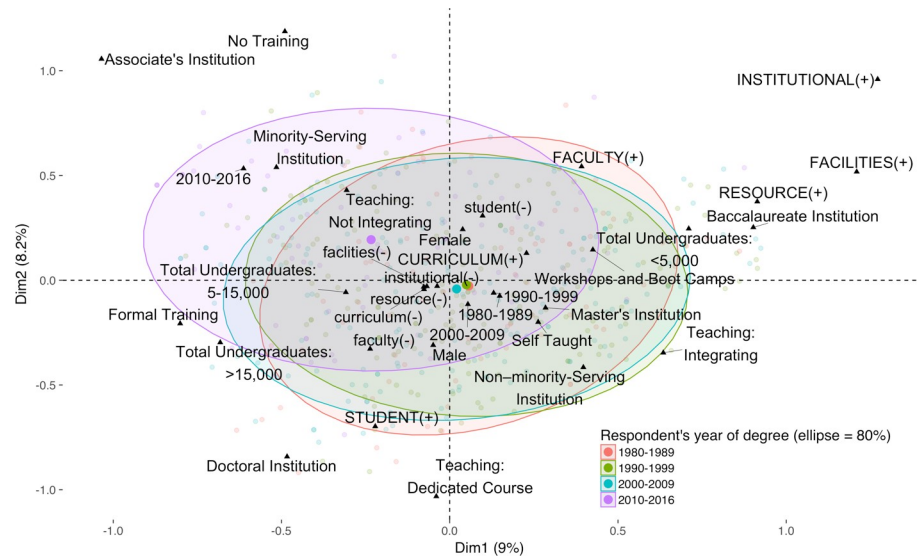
No Training
Associate's Institution
INSTITUTIONAL(+)
Minority-Serving Institution
2010-2016
FACULTY(+)
FACILITIES(+)
RESOURCE(+)
Teaching: Not Integrating
student(-)
Baccalaureate Institution
faclities(-)
Female
Total Undergraduates: <5,000
CURRICULUM(+)
Total Undergraduates: 5-15,000
institutional(-)
Workshops and Boot Camps
resource(-)
1990-1999
Formal Training
curriculum(-)
1980-1989
Master's Institution
Teaching: Integrating
2000-2009
faculty(-)
Self Taught
Total Undergraduates: >15,000
Male
Non–minority-Serving Institution
STUDENT(+)
Respondent's year of degree (ellipse = 80%)
1980-1989
1990-1999
2000-2009
2010-2016
Doctoral Institution
Teaching: Dedicated Course
Dim2 (8.2%)
1.0
0.5
0.0
-0.5
-1.0
-1.0
-0.5
0.0
0.5
1.0
Dim1 (9%)